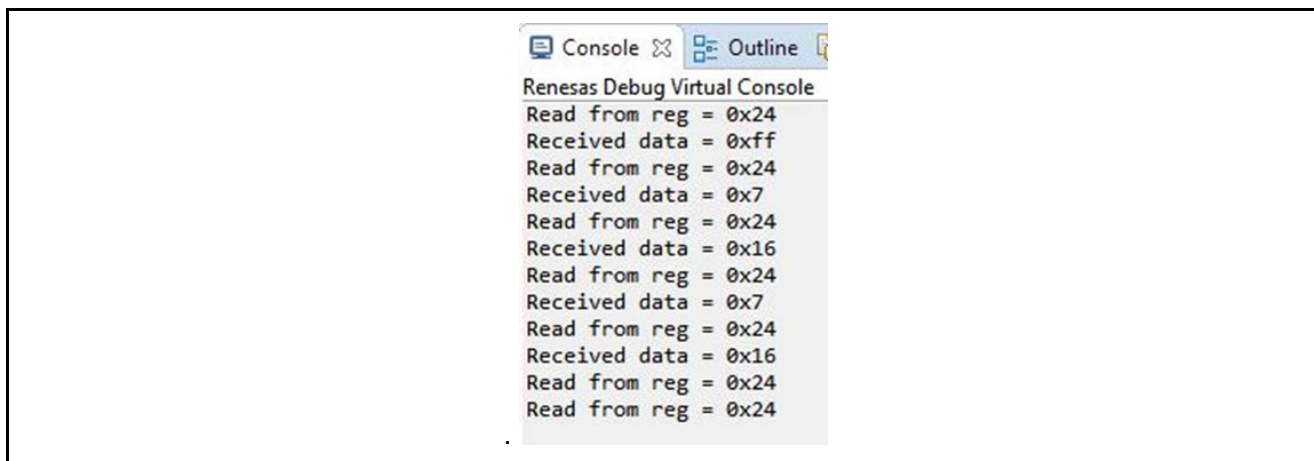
Console ☒ Outline

Renesas Debug Virtual Console

Read from reg = 0x24
Received data = 0xff
Read from reg = 0x24
Received data = 0x7
Read from reg = 0x24
Received data = 0x16
Read from reg = 0x24
Received data = 0x7
Read from reg = 0x24
Received data = 0x16
Read from reg = 0x24
Read from reg = 0x24